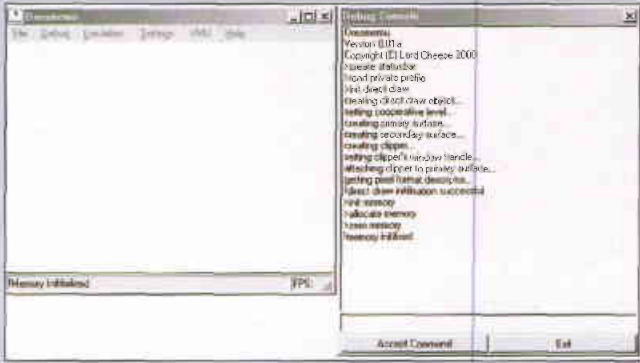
Dreamemu

File Debug Emulation Settings VMU Help

Memory Initialized

FPS:

Debug Console

Dreamemu
Version 0.01a
Copyright (C) Lord Cheese 2000
create statusbar
tread private profile
init direct draw
creating direct draw object...
setting cooperative level...
creating primary surface...
creating secondary surface...
creating clipper...
setting clipper's window handle...
attaching clipper to primary surface...
getting pixel format descriptor...
direct draw initialization successful
init memory
!allocate memory
!zero memory
Memory initialized

Accept Command

Exit